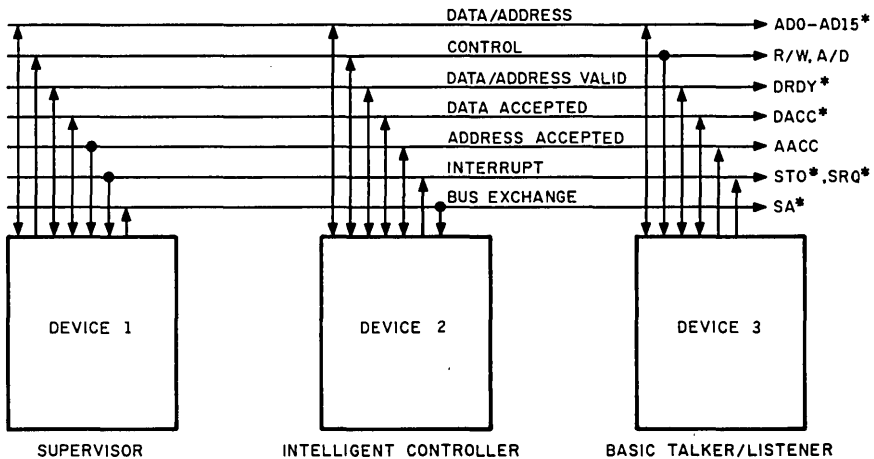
DATA/ADDRESS
AD0-AD15*
CONTROL
R/W, A/D
DATA/ADDRESS VALID
DRDY*
DATA ACCEPTED
DACC*
ADDRESS ACCEPTED
AACC
INTERRUPT
STO*, SRQ*
BUS EXCHANGE
SA*

DEVICE 1
DEVICE 2
DEVICE 3

SUPERVISOR
INTELLIGENT CONTROLLER
BASIC TALKER/LISTENER